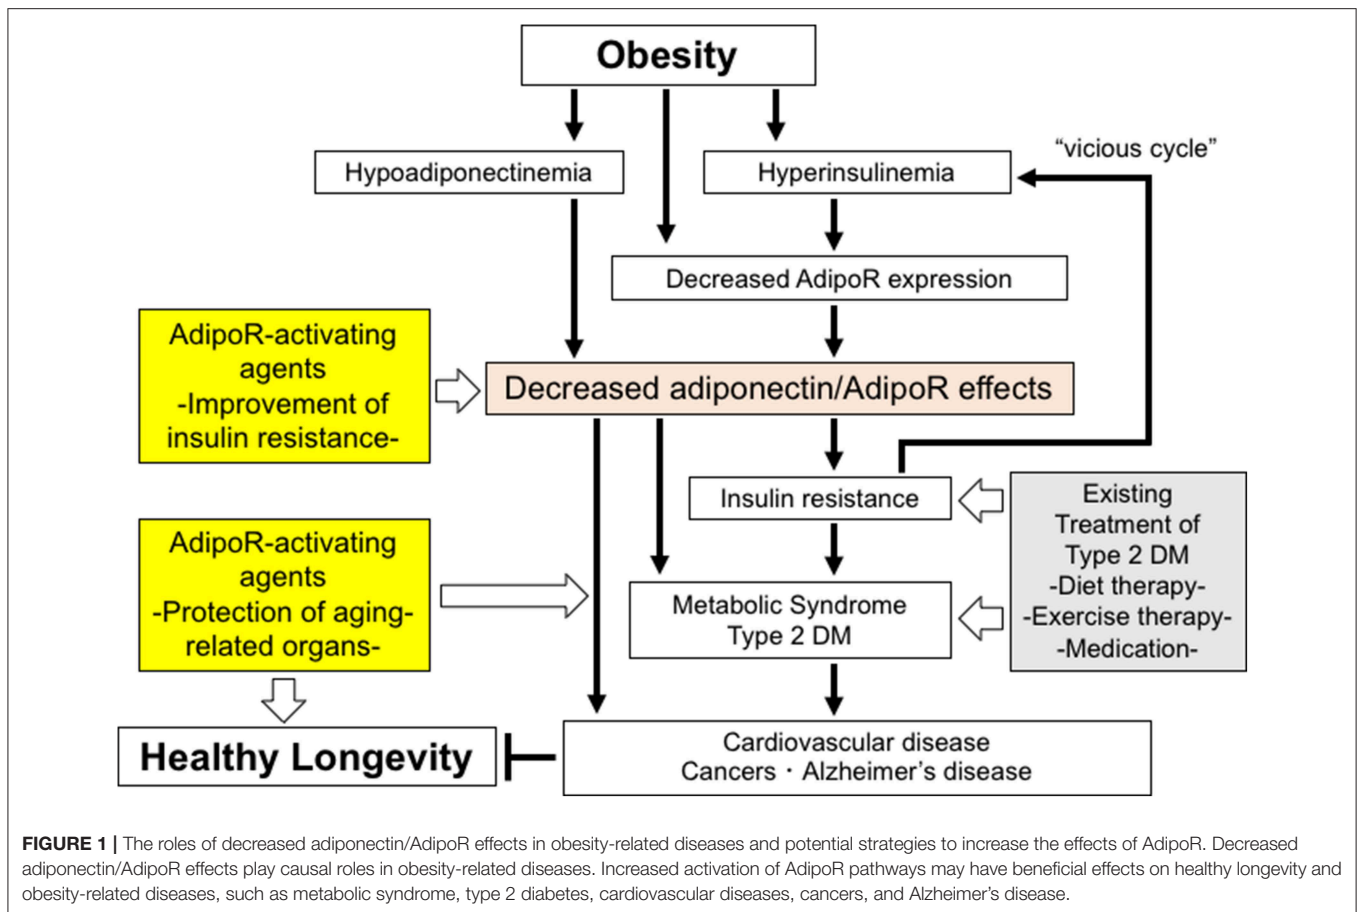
Obesity

Hypoadiponectinemia

Hyperinsulinemia

"vicious cycle"

Decreased AdipoR expression

AdipoR-activating agents -Improvement of insulin resistance-

Decreased adiponectin/AdipoR effects

Insulin resistance

Existing Treatment of Type 2 DM -Diet therapy- -Exercise therapy- -Medication-

AdipoR-activating agents -Protection of aging-related organs-

Metabolic Syndrome Type 2 DM

Healthy Longevity

Cardiovascular disease Cancers・Alzheimer's disease

**FIGURE 1 |** The roles of decreased adiponectin/AdipoR effects in obesity-related diseases and potential strategies to increase the effects of AdipoR. Decreased adiponectin/AdipoR effects play causal roles in obesity-related diseases. Increased activation of AdipoR pathways may have beneficial effects on healthy longevity and obesity-related diseases, such as metabolic syndrome, type 2 diabetes, cardiovascular diseases, cancers, and Alzheimer's disease.